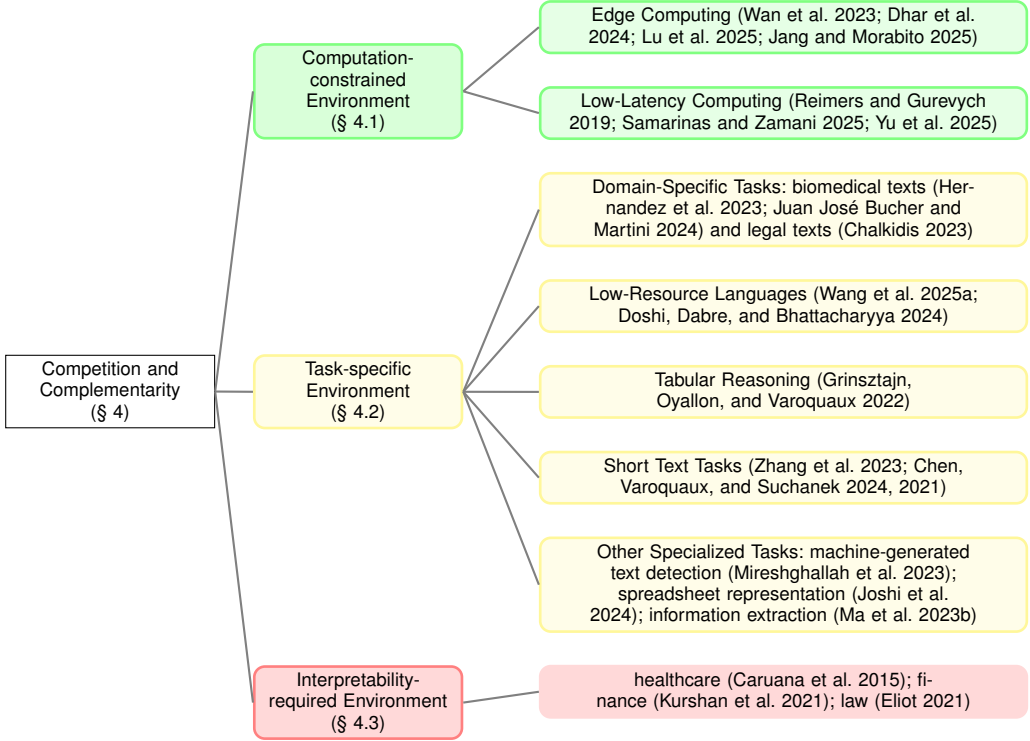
Competition and Complementarity (§ 4)

Computation-constrained Environment (§ 4.1)

Edge Computing (Wan et al. 2023; Dhar et al. 2024; Lu et al. 2025; Jang and Morabito 2025)

Low-Latency Computing (Reimers and Gurevych 2019; Samarinas and Zamani 2025; Yu et al. 2025)

Task-specific Environment (§ 4.2)

Domain-Specific Tasks: biomedical texts (Hernandez et al. 2023; Juan José Bucher and Martini 2024) and legal texts (Chalkidis 2023)

Low-Resource Languages (Wang et al. 2025a; Doshi, Dabre, and Bhattacharyya 2024)

Tabular Reasoning (Grinsztajn, Oyallon, and Varoquaux 2022)

Short Text Tasks (Zhang et al. 2023; Chen, Varoquaux, and Suchanek 2024, 2021)

Other Specialized Tasks: machine-generated text detection (Mireshghallah et al. 2023); spreadsheet representation (Joshi et al. 2024); information extraction (Ma et al. 2023b)

Interpretability-required Environment (§ 4.3)

healthcare (Caruana et al. 2015); finance (Kurshan et al. 2021); law (Eliot 2021)